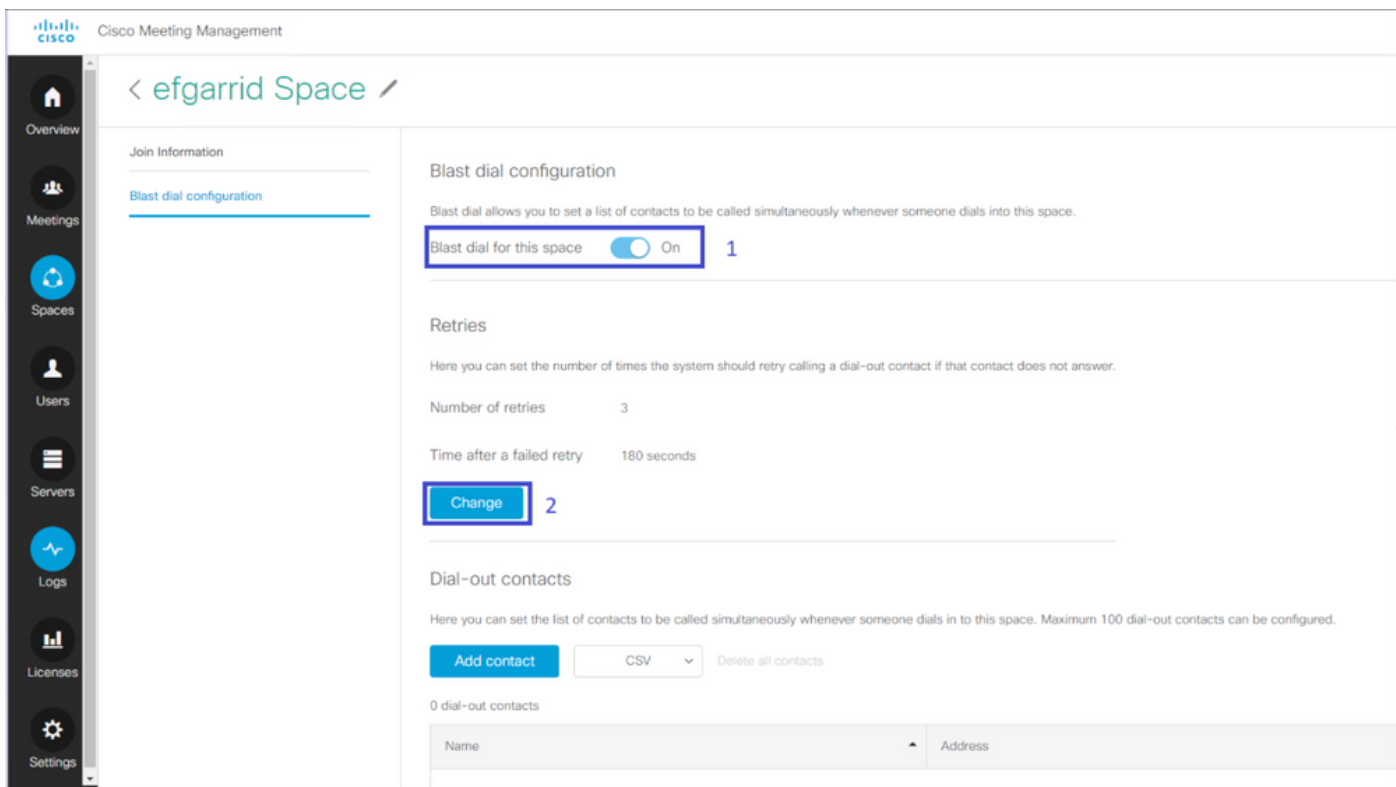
cisco Cisco Meeting Management

Overview
Meetings
Spaces
Users
Servers
Logs
Licenses
Settings

< efgarrid Space

Join Information
Blast dial configuration

Blast dial configuration

Blast dial allows you to set a list of contacts to be called simultaneously whenever someone dials into this space.

Blast dial for this space On 1

Retries

Here you can set the number of times the system should retry calling a dial-out contact if that contact does not answer.

Number of retries 3

Time after a failed retry 180 seconds

Change 2

Dial-out contacts

Here you can set the list of contacts to be called simultaneously whenever someone dials in to this space. Maximum 100 dial-out contacts can be configured.

Add contact CSV Delete all contacts

0 dial-out contacts

| Name | Address |
|---|---|